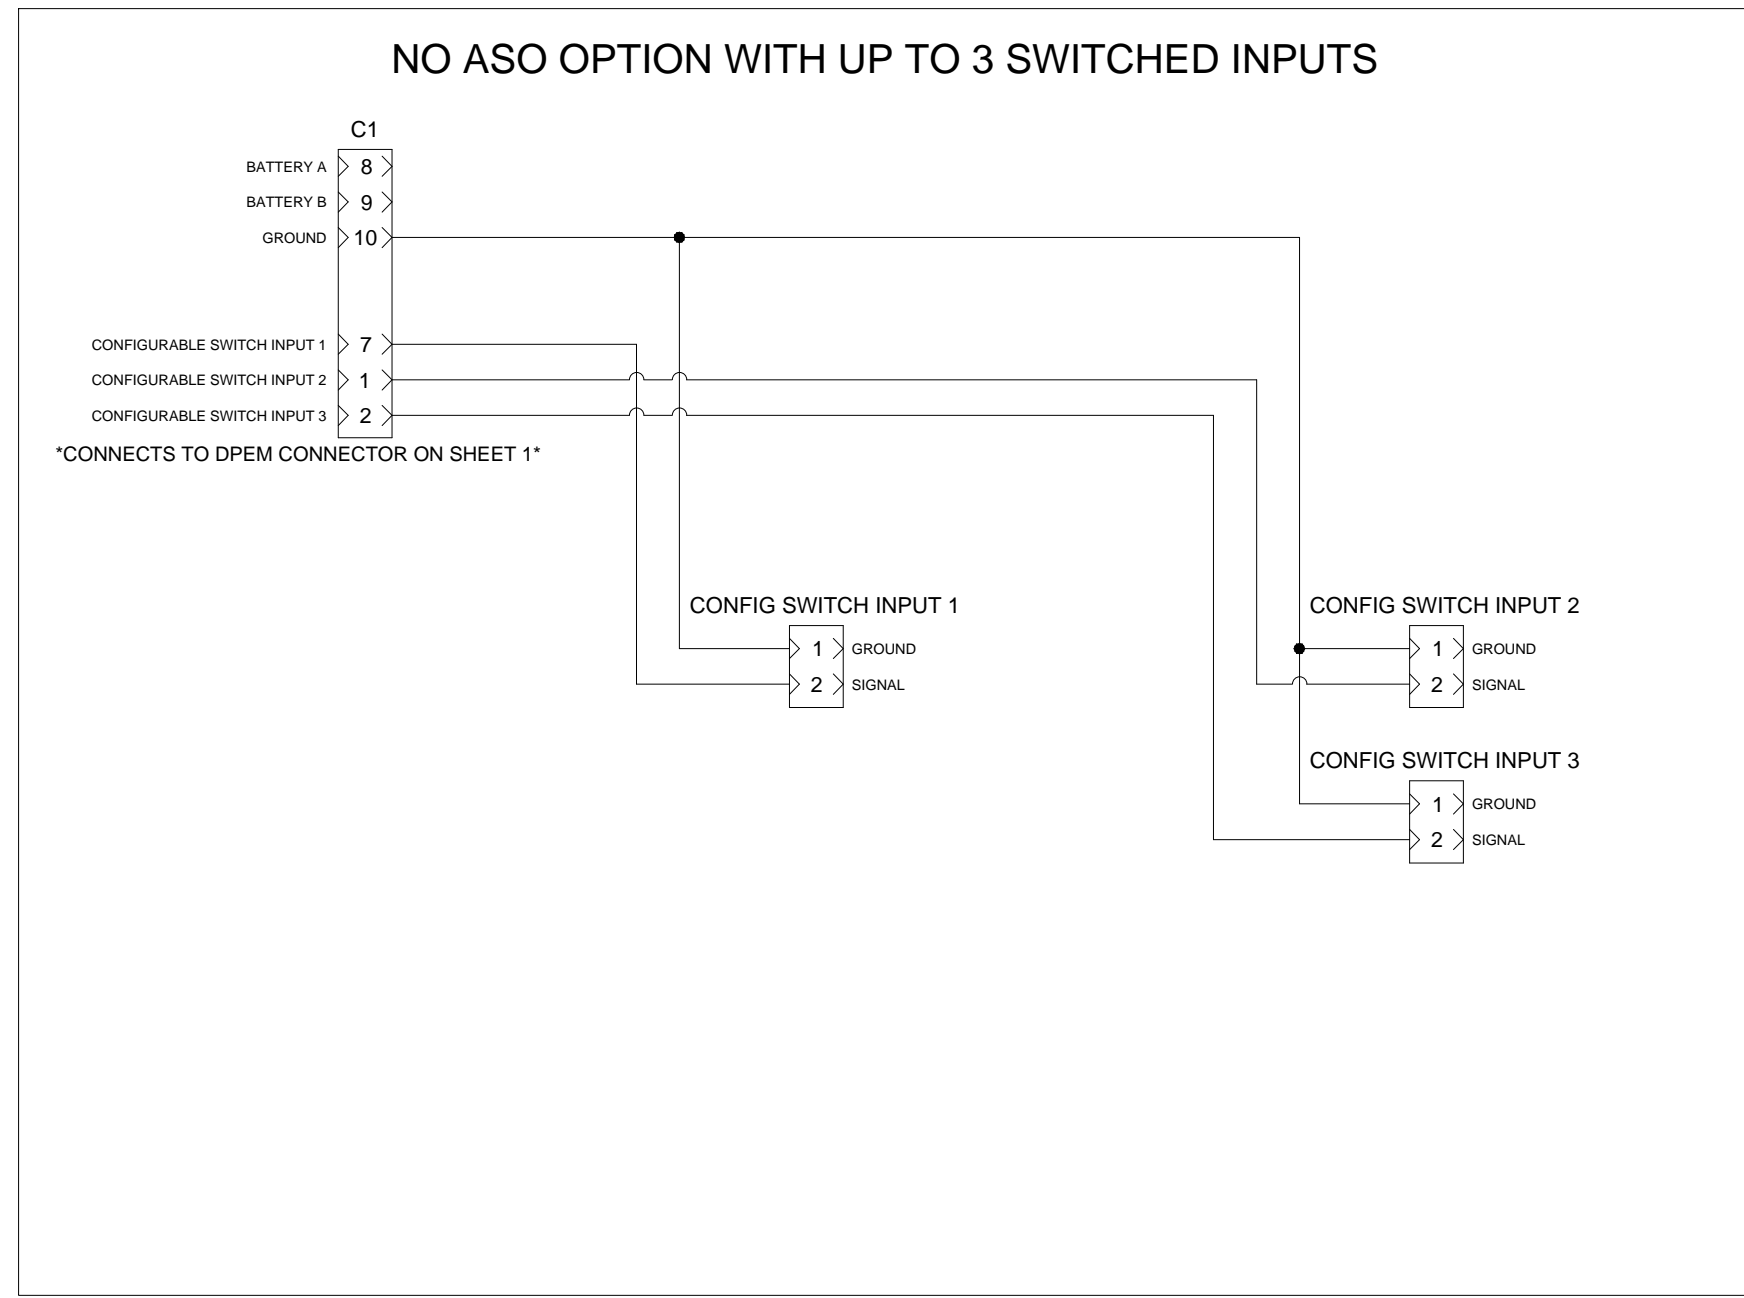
NO ASO OPTION WITH UP TO 3 SWITCHED INPUTS

C1

BATTERY A 8
BATTERY B 9
GROUND 10

CONFIGURABLE SWITCH INPUT 1 7
CONFIGURABLE SWITCH INPUT 2 1
CONFIGURABLE SWITCH INPUT 3 2

*CONNECTS TO DPEM CONNECTOR ON SHEET 1*

CONFIG SWITCH INPUT 1
1 GROUND
2 SIGNAL

CONFIG SWITCH INPUT 2
1 GROUND
2 SIGNAL

CONFIG SWITCH INPUT 3
1 GROUND
2 SIGNAL